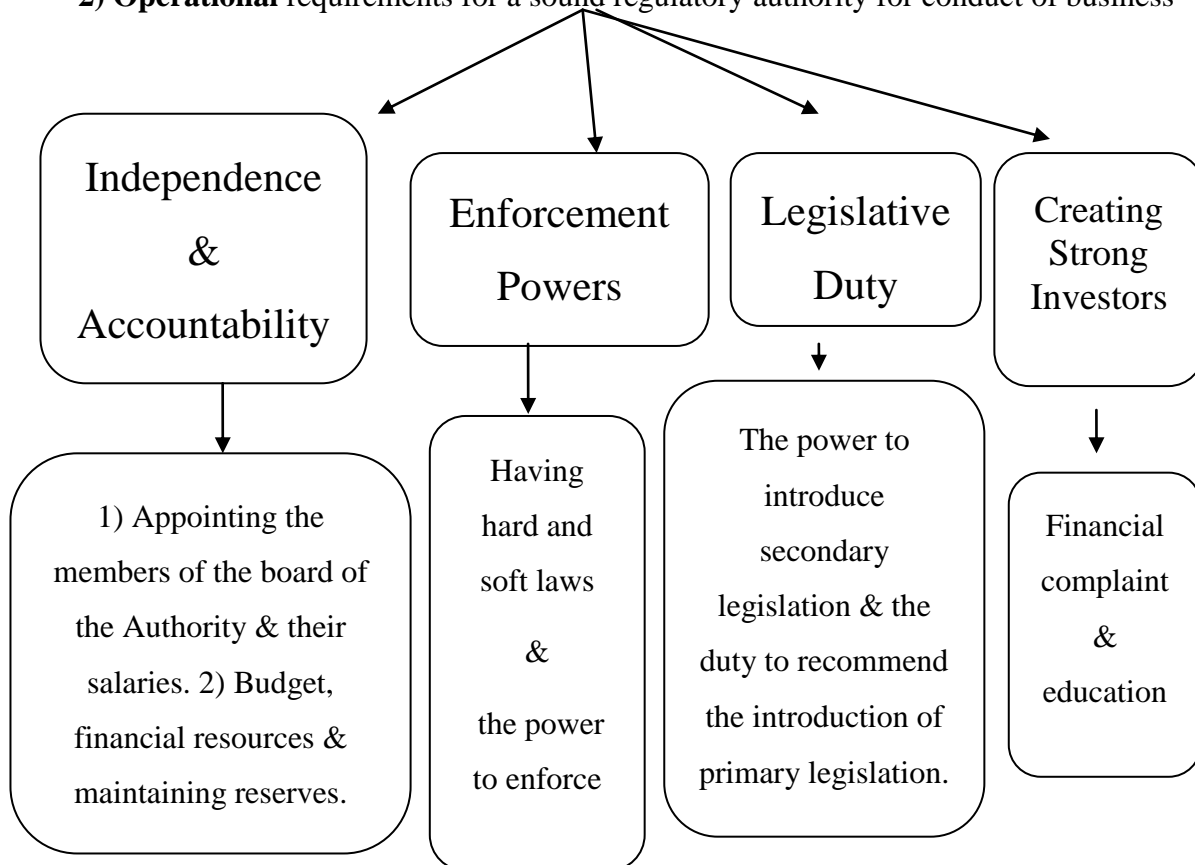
**2) Operational** requirements for a sound regulatory authority for conduct of business

Independence & Accountability

1) Appointing the members of the board of the Authority & their salaries. 2) Budget, financial resources & maintaining reserves.

Enforcement Powers

Having hard and soft laws & the power to enforce

Legislative Duty

The power to introduce secondary legislation & the duty to recommend the introduction of primary legislation.

Creating Strong Investors

Financial complaint & education